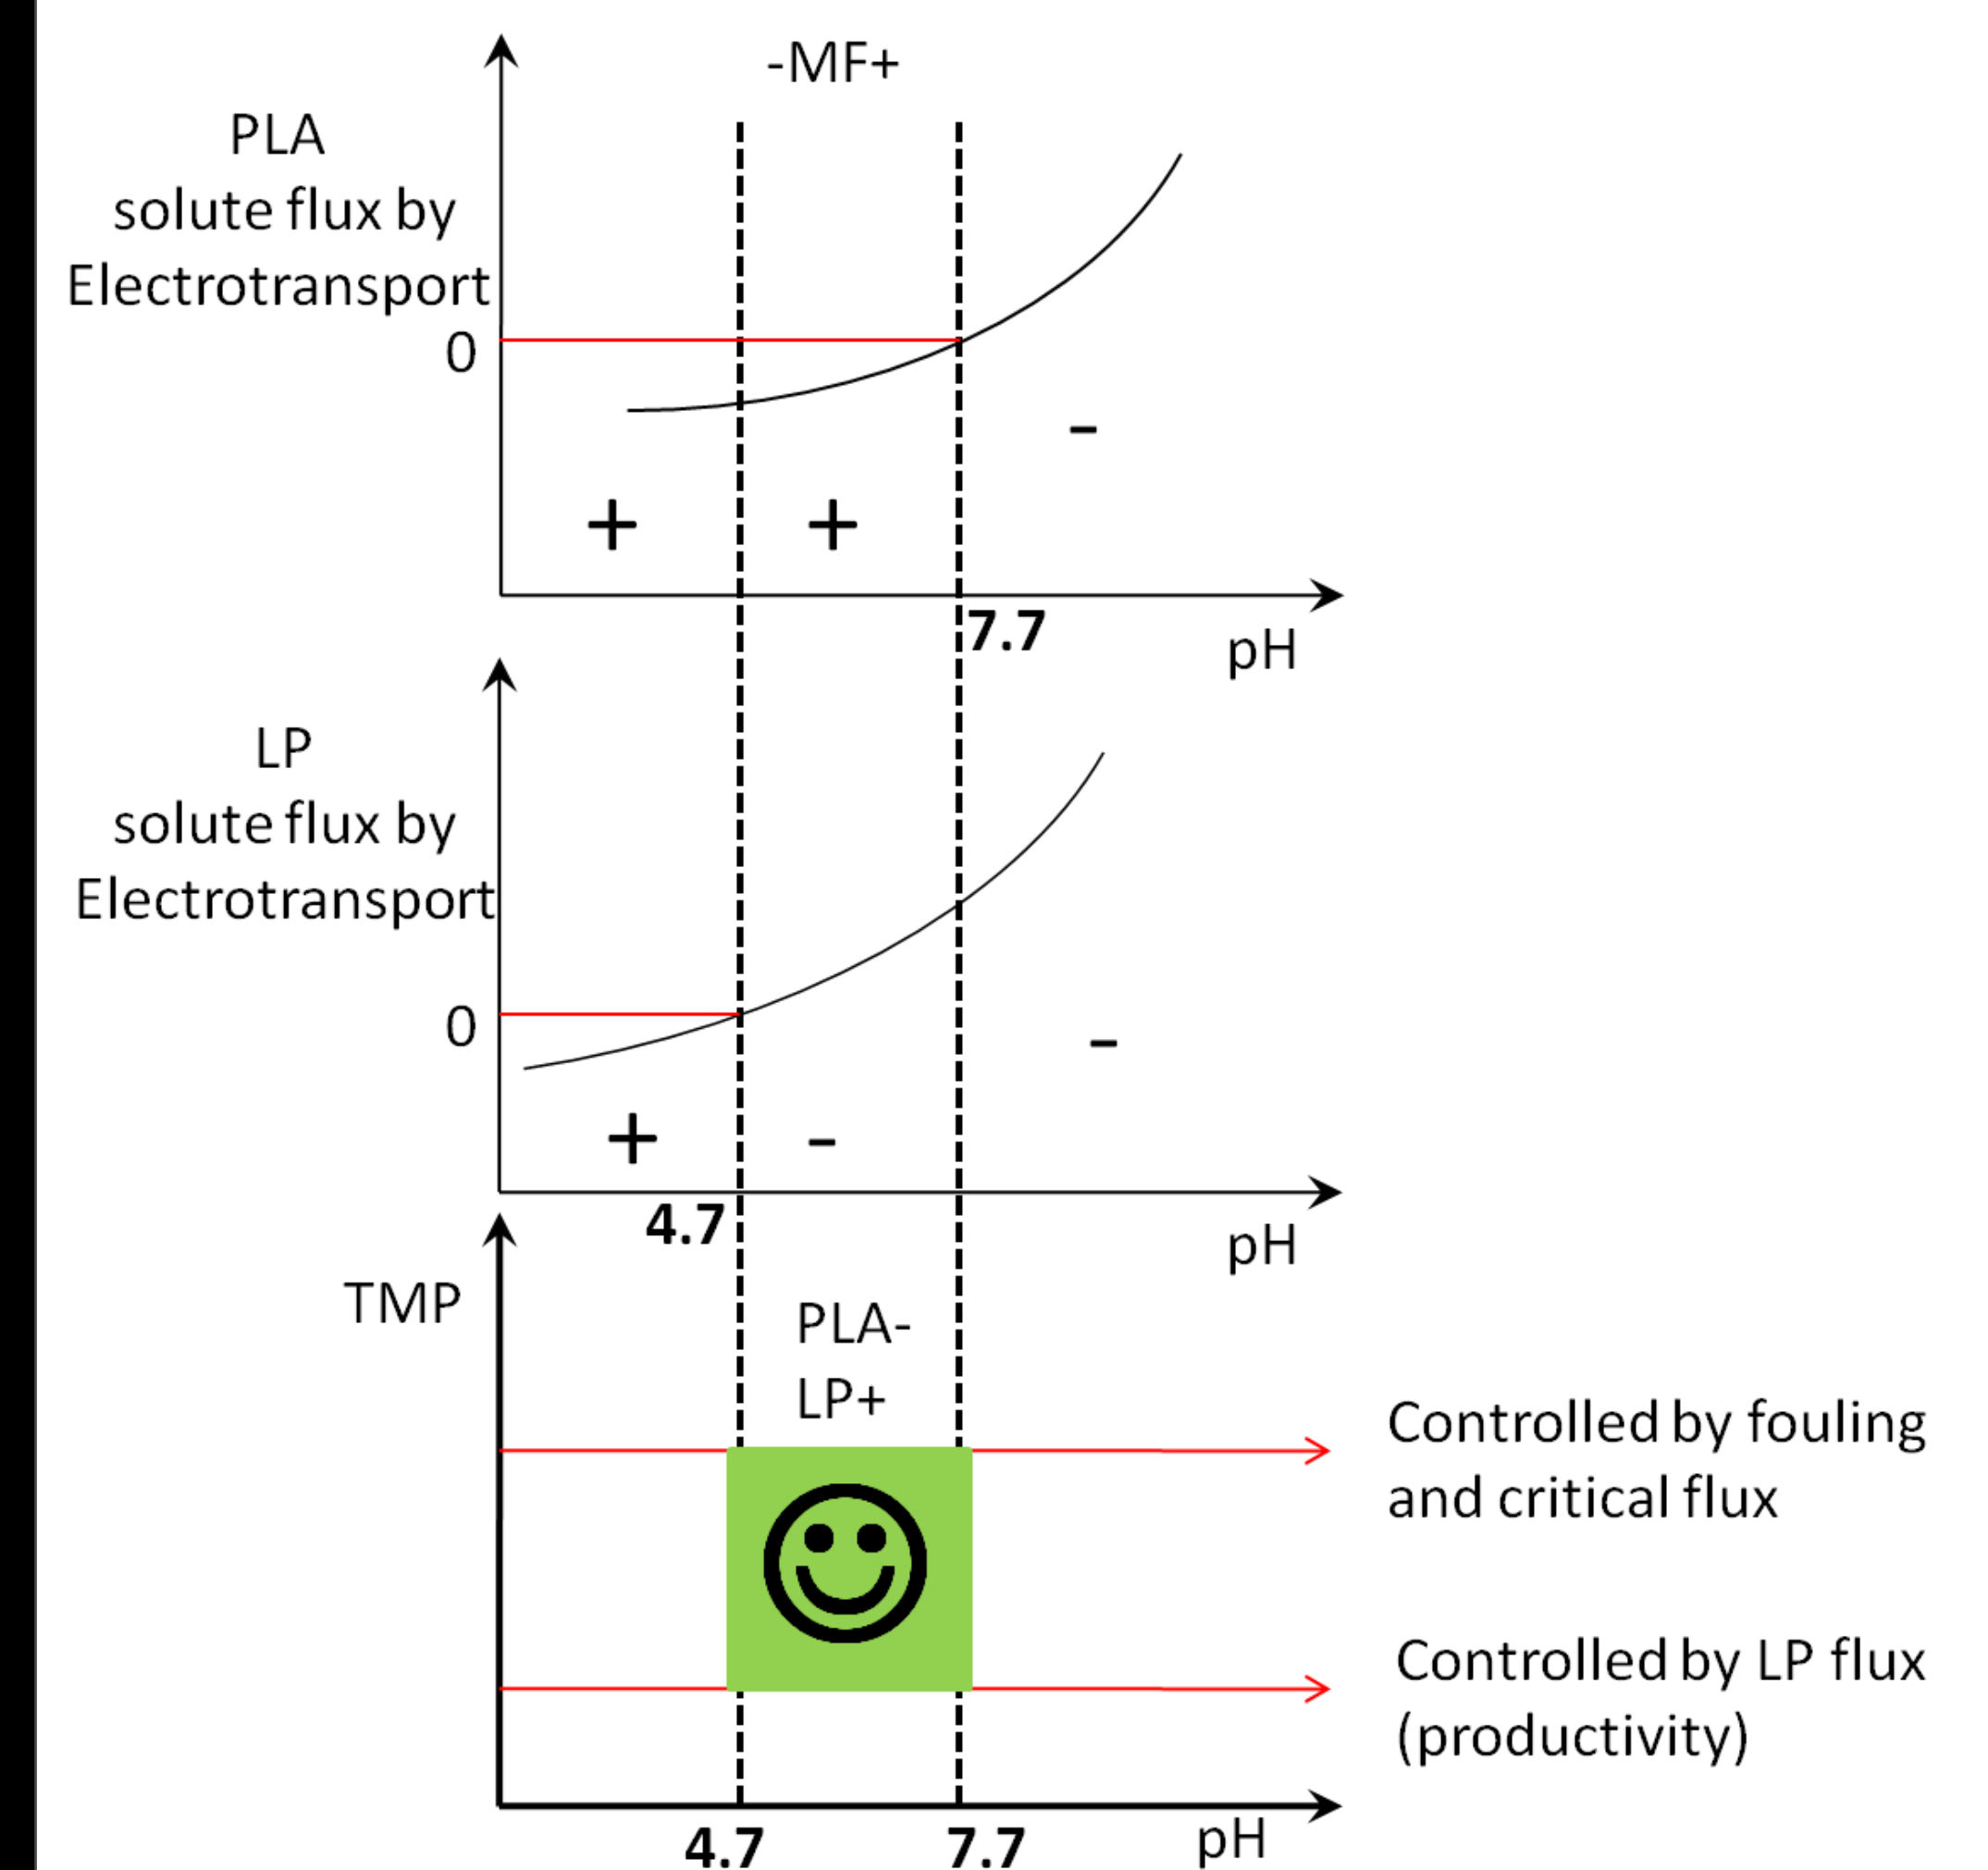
-MF+

PLA solute flux by Electrotransport

0

-

+

+

7.7

pH

LP solute flux by Electrotransport

0

-

+

-

4.7

pH

TMP

PLA-
LP+

Controlled by fouling and critical flux

Controlled by LP flux (productivity)

4.7

7.7

pH